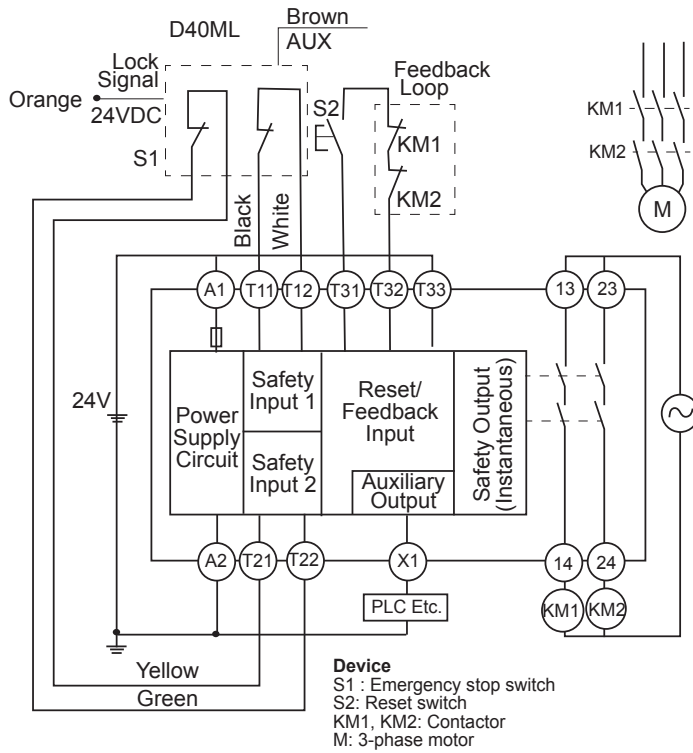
D40ML

Brown
AUX

Lock
Signal

Orange

24VDC

S1

Feedback
Loop

S2

KM1

KM2

KM1

KM2

M

Black

White

A1

T11

T12

T31

T32

T33

13

23

24V

Power
Supply
Circuit

Safety
Input 1

Safety
Input 2

Reset/
Feedback
Input

Auxiliary
Output

Safety Output
(Instantaneous)

A2

T21

T22

X1

14

24

PLC Etc.

KM1

KM2

Yellow

Green

Device
S1 : Emergency stop switch
S2: Reset switch
KM1, KM2: Contactor
M: 3-phase motor